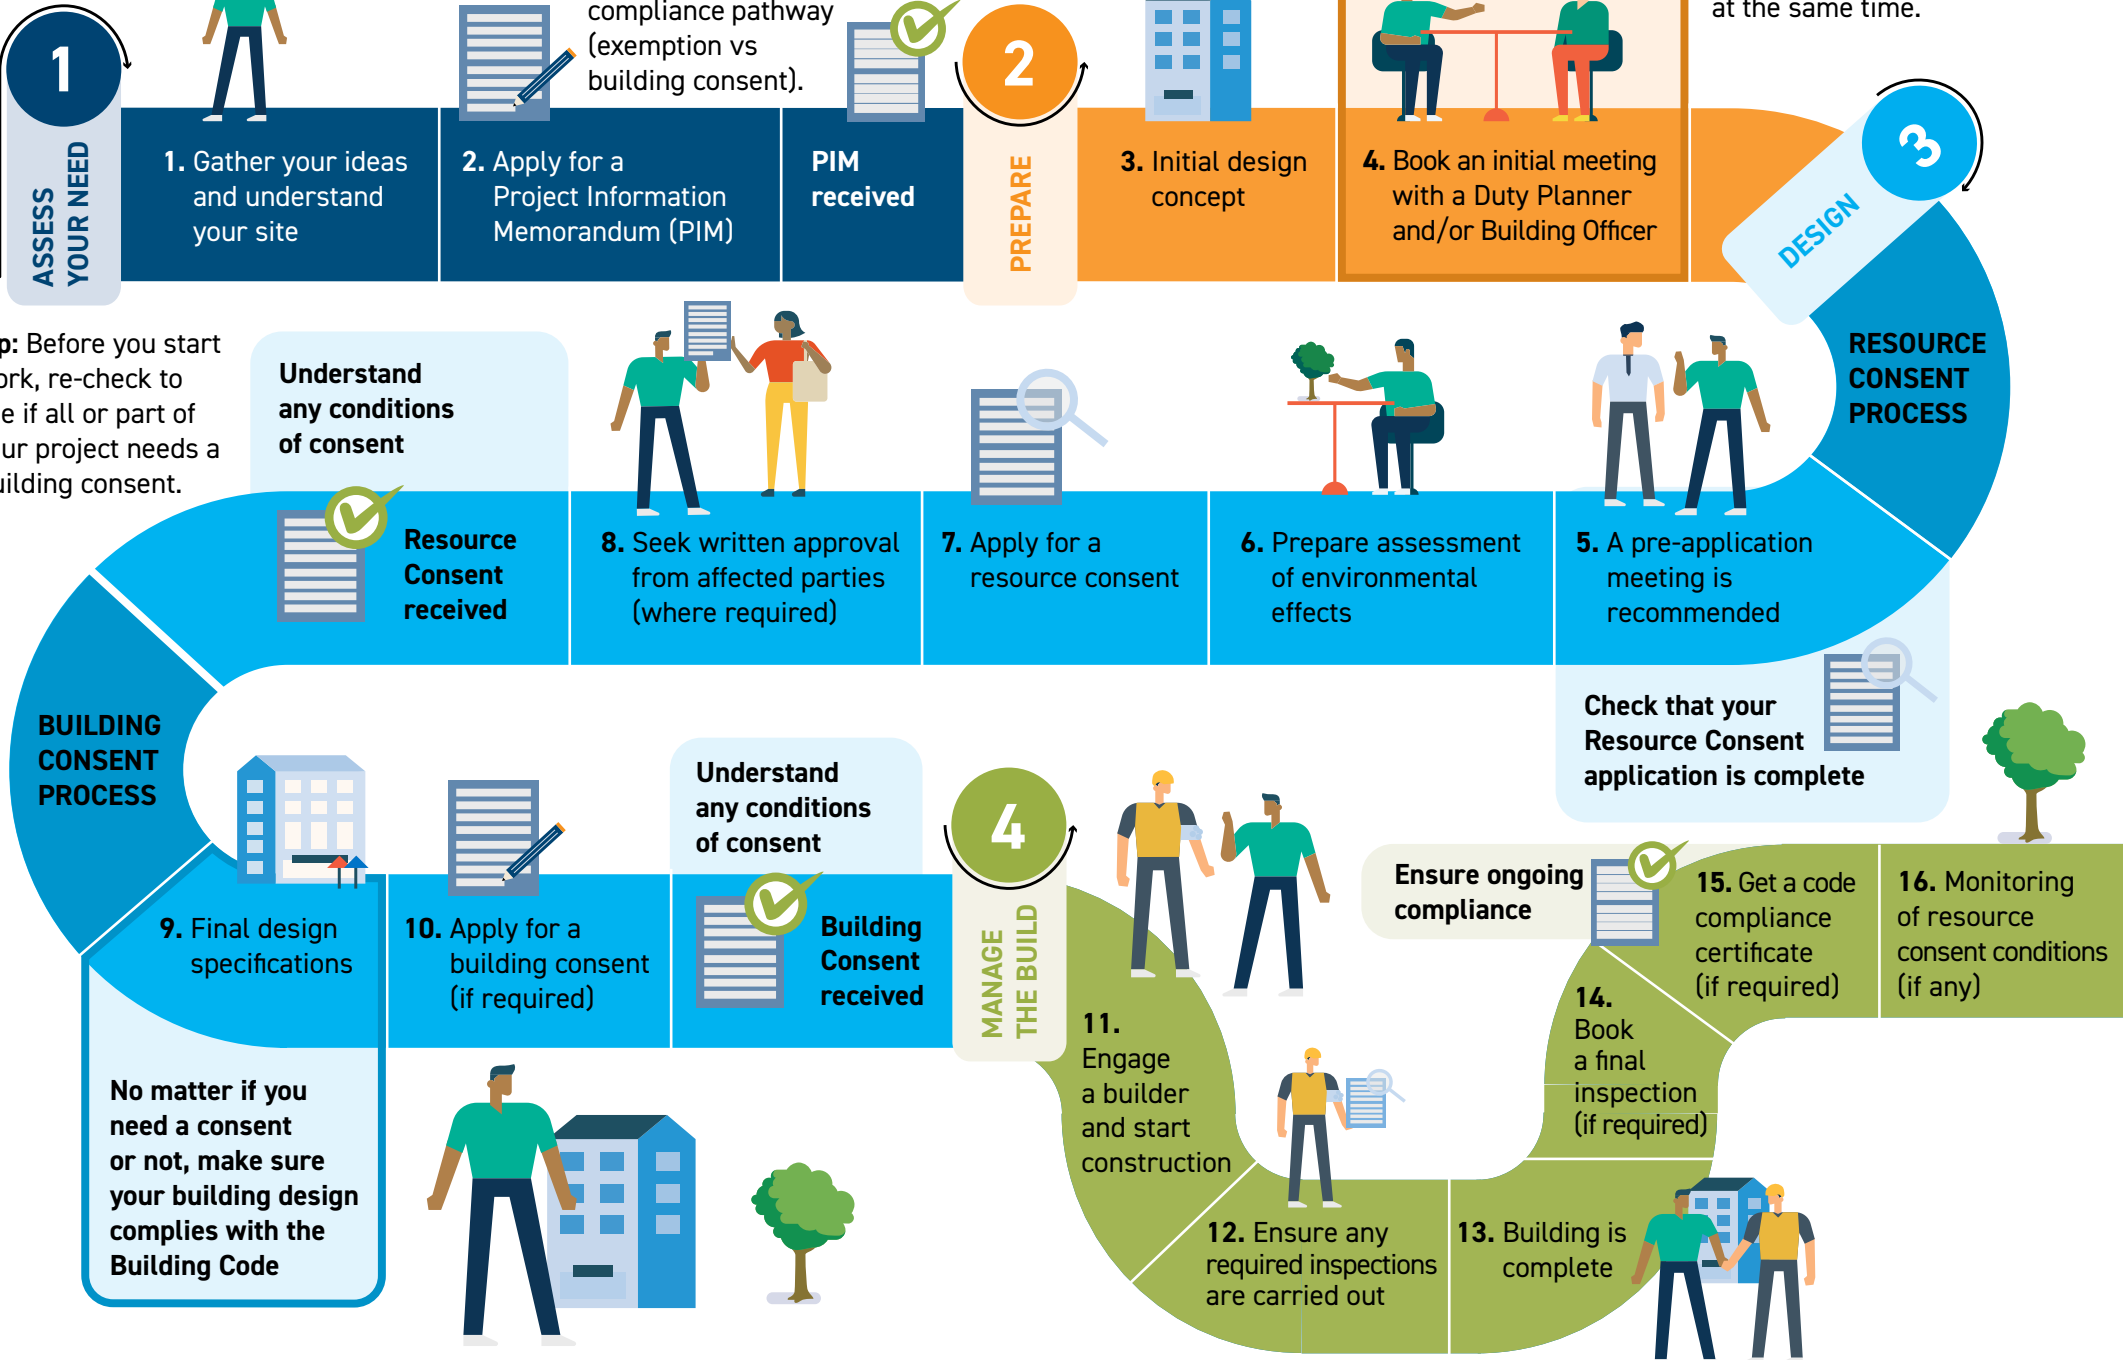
1

ASSESS YOUR NEED

1. Gather your ideas and understand your site

compliance pathway (exemption vs building consent).

2. Apply for a Project Information Memorandum (PIM)

PIM received

2

PREPARE

3. Initial design concept

4. Book an initial meeting with a Duty Planner and/or Building Officer

at the same time.

3

DESIGN

RESOURCE CONSENT PROCESS

p: Before you start ork, re-check to e if all or part of ur project needs a uilding consent.

Understand any conditions of consent

Resource Consent received

8. Seek written approval from affected parties (where required)

7. Apply for a resource consent

6. Prepare assessment of environmental effects

5. A pre-application meeting is recommended

Check that your Resource Consent application is complete

BUILDING CONSENT PROCESS

9. Final design specifications

10. Apply for a building consent (if required)

Understand any conditions of consent

Building Consent received

4

MANAGE THE BUILD

11. Engage a builder and start construction

Ensure ongoing compliance

15. Get a code compliance certificate (if required)

16. Monitoring of resource consent conditions (if any)

14. Book a final inspection (if required)

No matter if you need a consent or not, make sure your building design complies with the Building Code

12. Ensure any required inspections are carried out

13. Building is complete